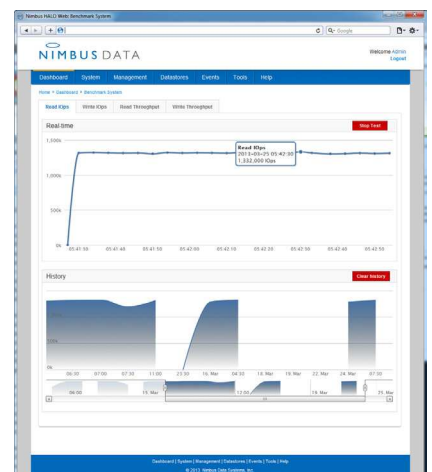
Nimbus HALO Web Benchmark System

Q- Google

NIMBUS DATA

Welcome Admin
Logout

Dashboard System Management Datastores Events Tools Help

Home > Dashboard > Benchmark System

Read IOps Write IOps Read Throughput Write Throughput

Real-time

Stop Test

1,500k

1,000k

500k

0k

Read IOps
2013-03-25 05:42:30
1,332,009 IOps

05:41:30 05:41:40 05:41:50 05:42:00 05:42:10 05:42:20 05:42:30 05:42:40 05:42:50

History

Clear history

0k

06:30 07:00 07:30 11:00 23:30 16. Mar 04:30 18. Mar 19. Mar 22. Mar 24. Mar 07:30

06:00 15. Mar 12:00 19. Mar 25. Mar

Dashboard | System | Management | Datastores | Events | Tools | Help
© 2013, Nimbus Data Systems, Inc.